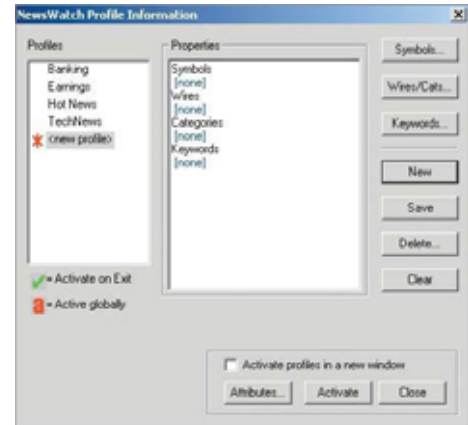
NewsWatch Profile Information

Profiles
Banking
Earnings
Hot News
TechNews
<new profile>

= Activate on Exit
= Active globally

Properties
Symbols
[none]
Wires
[none]
Categories
[none]
Keywords
[none]

Symbols...
Wires/Cats...
Keywords...
New
Save
Delete...
Clear

Activate profiles in a new window
Attributes...
Activate
Close